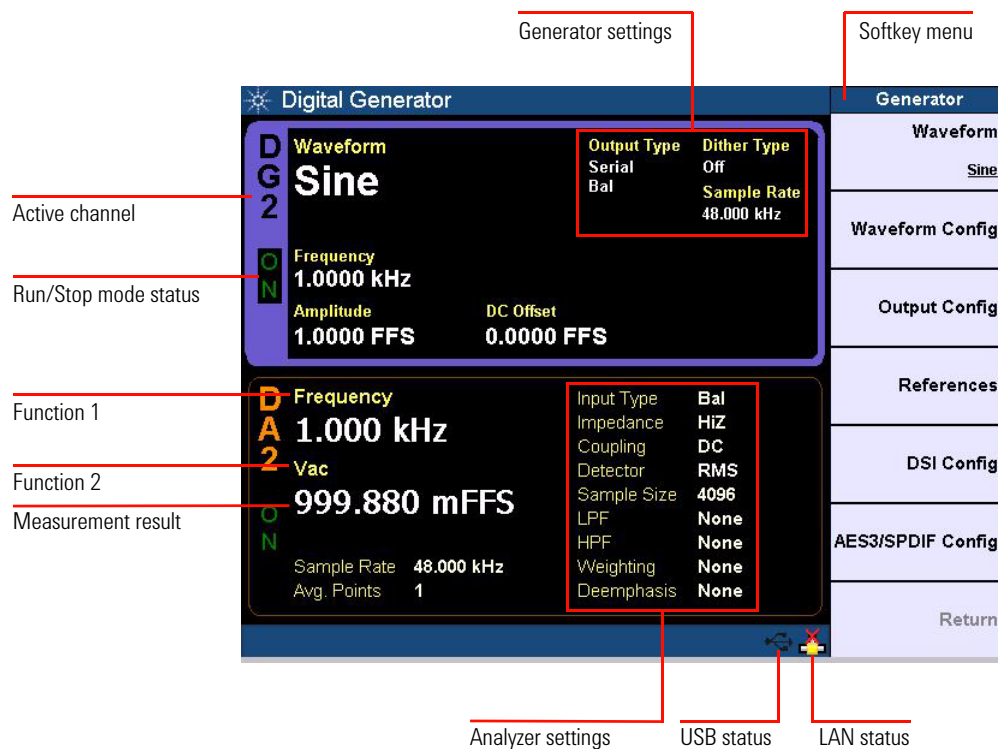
Generator settings

Softkey menu

Digital Generator

Generator

DG2

Waveform

Sine

Output Type
Serial
Bal

Dither Type
Off

Sample Rate
48.000 kHz

Waveform

Sine

Waveform Config

Active channel

ON

Frequency
1.0000 kHz

Run/Stop mode status

Output Config

Amplitude
1.0000 FFS

DC Offset
0.0000 FFS

References

DA2

Frequency

Function 1

1.000 kHz

Vac

Function 2

999.880 mFFS

Measurement result

ON

| Input Type | Bal |
|---|---|
| Impedance | HiZ |
| Coupling | DC |
| Detector | RMS |
| Sample Size | 4096 |
| LPF | None |
| HPF | None |
| Weighting | None |
| Deemphasis | None |

DSI Config

AES3/SPDIF Config

Sample Rate 48.000 kHz
Avg. Points 1

Return

Analyzer settings

USB status

LAN status